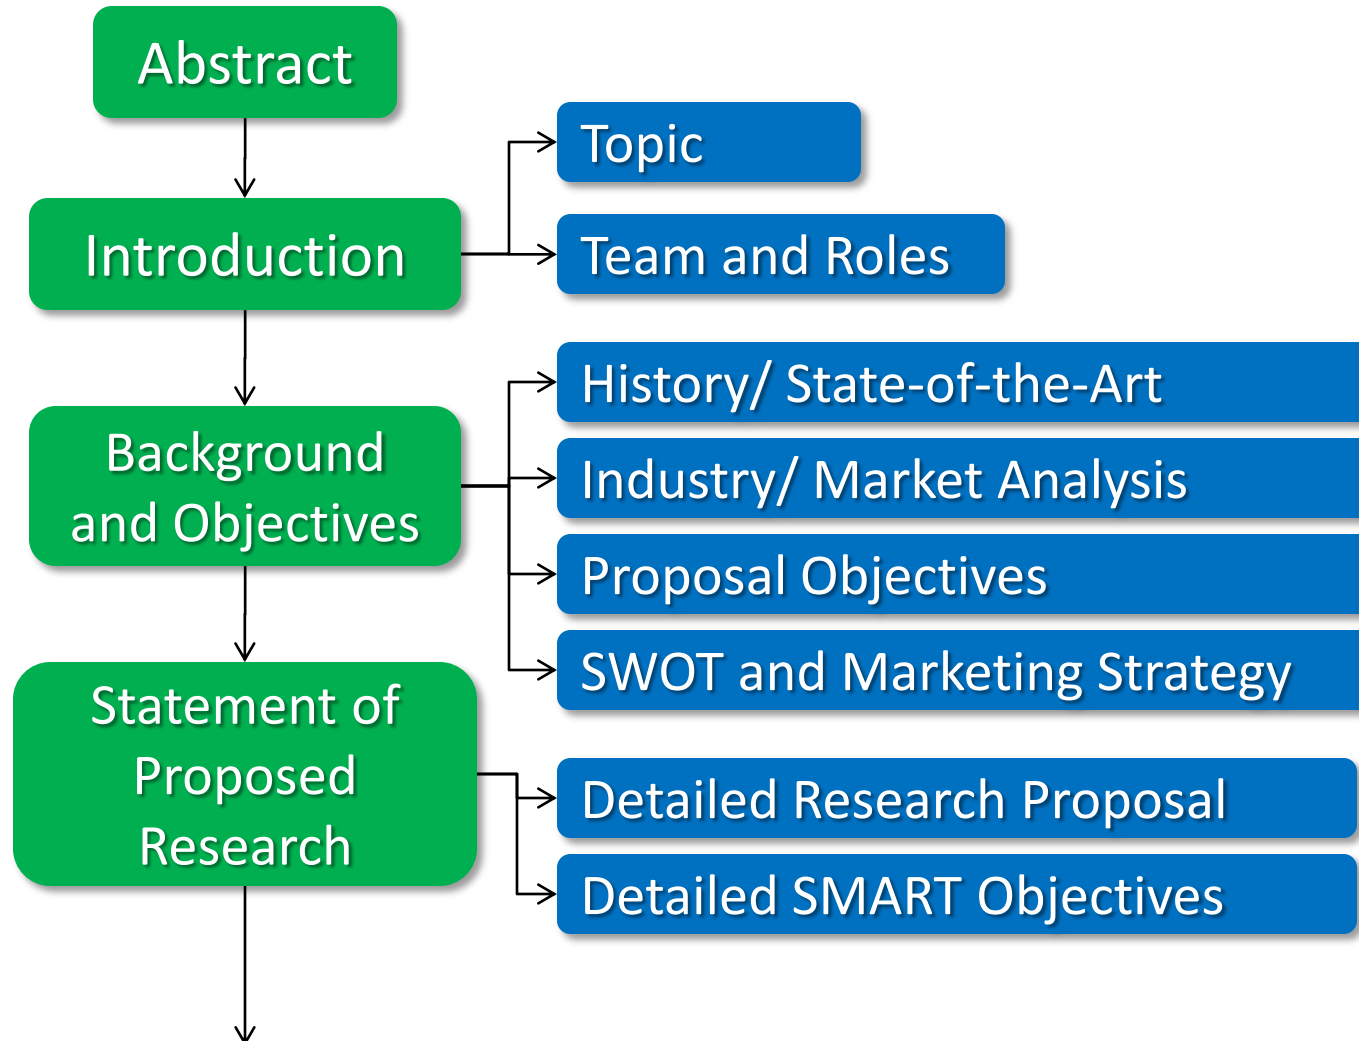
Abstract

Introduction

Topic

Team and Roles

Background and Objectives

History/ State-of-the-Art

Industry/ Market Analysis

Proposal Objectives

SWOT and Marketing Strategy

Statement of Proposed Research

Detailed Research Proposal

Detailed SMART Objectives